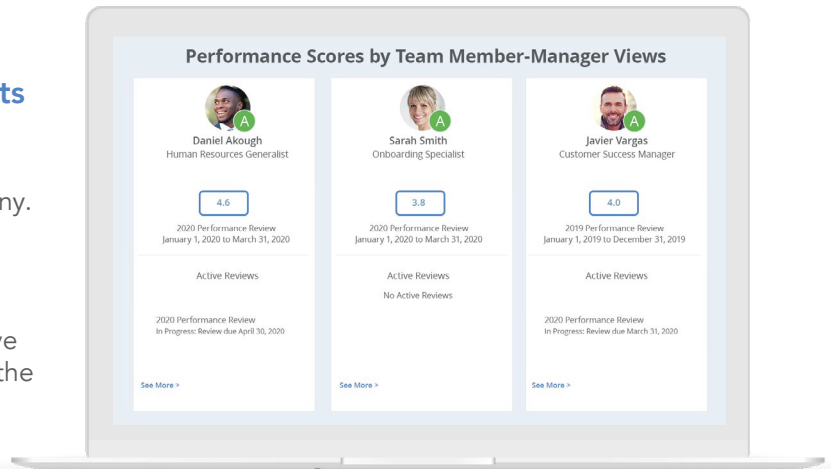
ts

ny.

ve
the

Performance Scores by Team Member-Manager Views

A
Daniel Akough
Human Resources Generalist

4.6

2020 Performance Review
January 1, 2020 to March 31, 2020

Active Reviews

2020 Performance Review
In Progress: Review due April 30, 2020

See More >

A
Sarah Smith
Onboarding Specialist

3.8

2020 Performance Review
January 1, 2020 to March 31, 2020

Active Reviews

No Active Reviews

See More >

A
Javier Vargas
Customer Success Manager

4.0

2019 Performance Review
January 1, 2019 to December 31, 2019

Active Reviews

2020 Performance Review
In Progress: Review due March 31, 2020

See More >